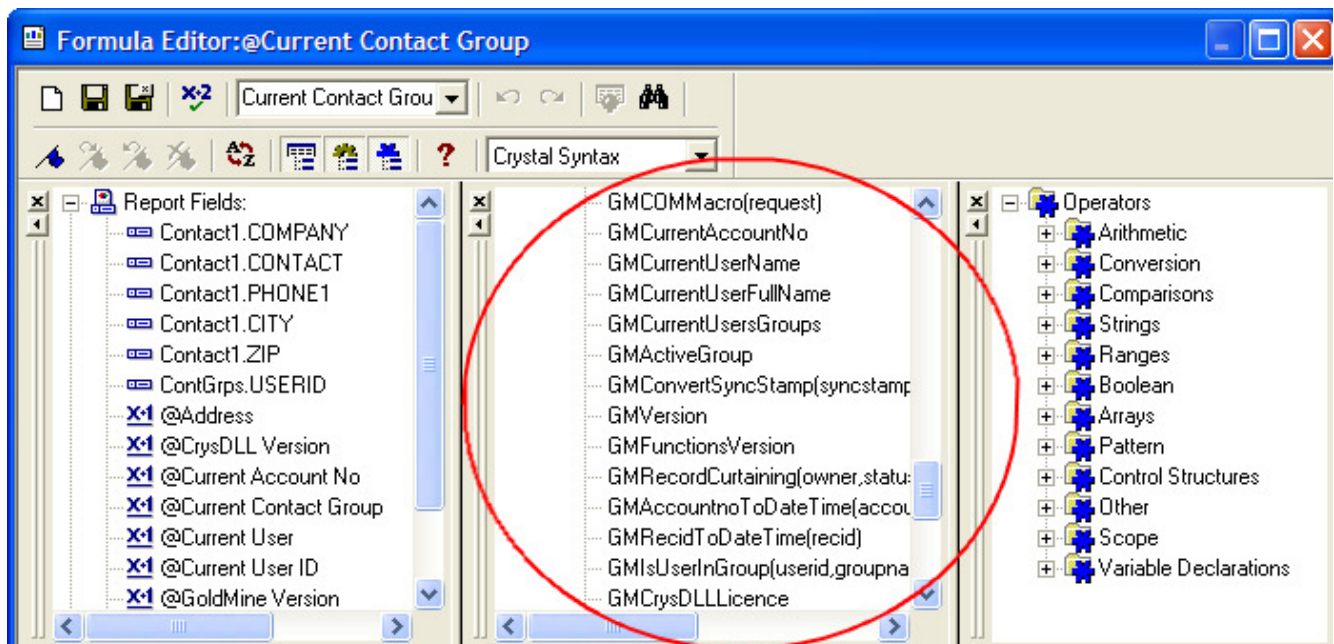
Formula Editor:@Current Contact Group

Current Contact Grou

Crystal Syntax

Report Fields:
Contact1.COMPANY
Contact1.CONTACT
Contact1.PHONE1
Contact1.CITY
Contact1.ZIP
ContGrps.USERID
@Address
@CrysDLL Version
@Current Account No
@Current Contact Group
@Current User
@Current User ID
@GoldMine Version

GMCOMMacro(request)
GMCurrentAccountNo
GMCurrentUserName
GMCurrentUserFullName
GMCurrentUsersGroups
GMActiveGroup
GMConvertSyncStamp(syncstamp
GMVersion
GMFunctionsVersion
GMRecordCurtaining(owner,statu:
GMAccountnoToDateTime(accou
GMRecidToDateTime(recid)
GMIsUserInGroup(userid,groupna
GMCrysDLLLicence

Operators
Arithmetic
Conversion
Comparisons
Strings
Ranges
Boolean
Arrays
Pattern
Control Structures
Other
Scope
Variable Declarations